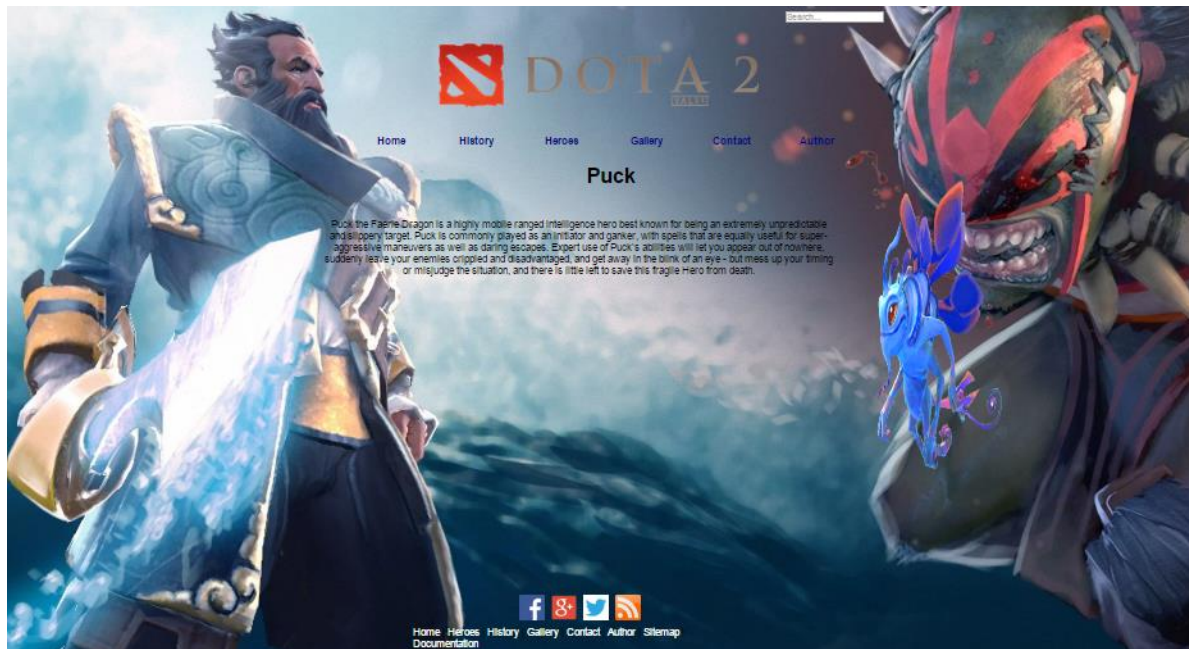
Search...

DOTA 2

Home History Heroes Gallery Contact Author

Puck

Puck the Faerie Dragon is a highly mobile ranged intelligence hero best known for being an extremely unpredictable and slippery target. Puck is commonly played as an initiator and ganker, with spells that are equally useful for super-aggressive maneuvers as well as daring escapes. Expert use of Puck's abilities will let you appear out of nowhere, suddenly leave your enemies crippled and disadvantaged, and get away in the blink of an eye - but mess up your timing or misjudge the situation, and there is little left to save this fragile Hero from death.

Home Heroes History Gallery Contact Author Sitemap Documentation